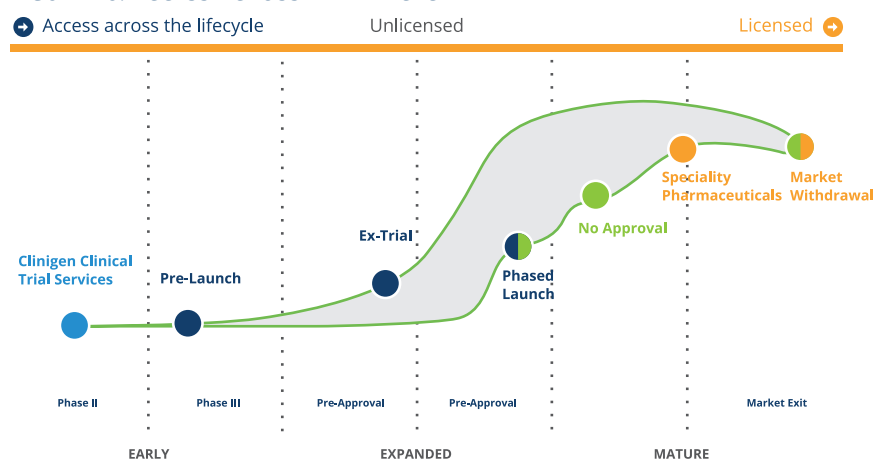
Access across the lifecycle

Unlicensed

Licensed

Clinigen Clinical Trial Services

Pre-Launch

Ex-Trial

Phased Launch

No Approval

Speciality Pharmaceuticals

Market Withdrawal

Phase II

Phase III

Pre-Approval

Pre-Approval

Market Exit

EARLY

EXPANDED

MATURE